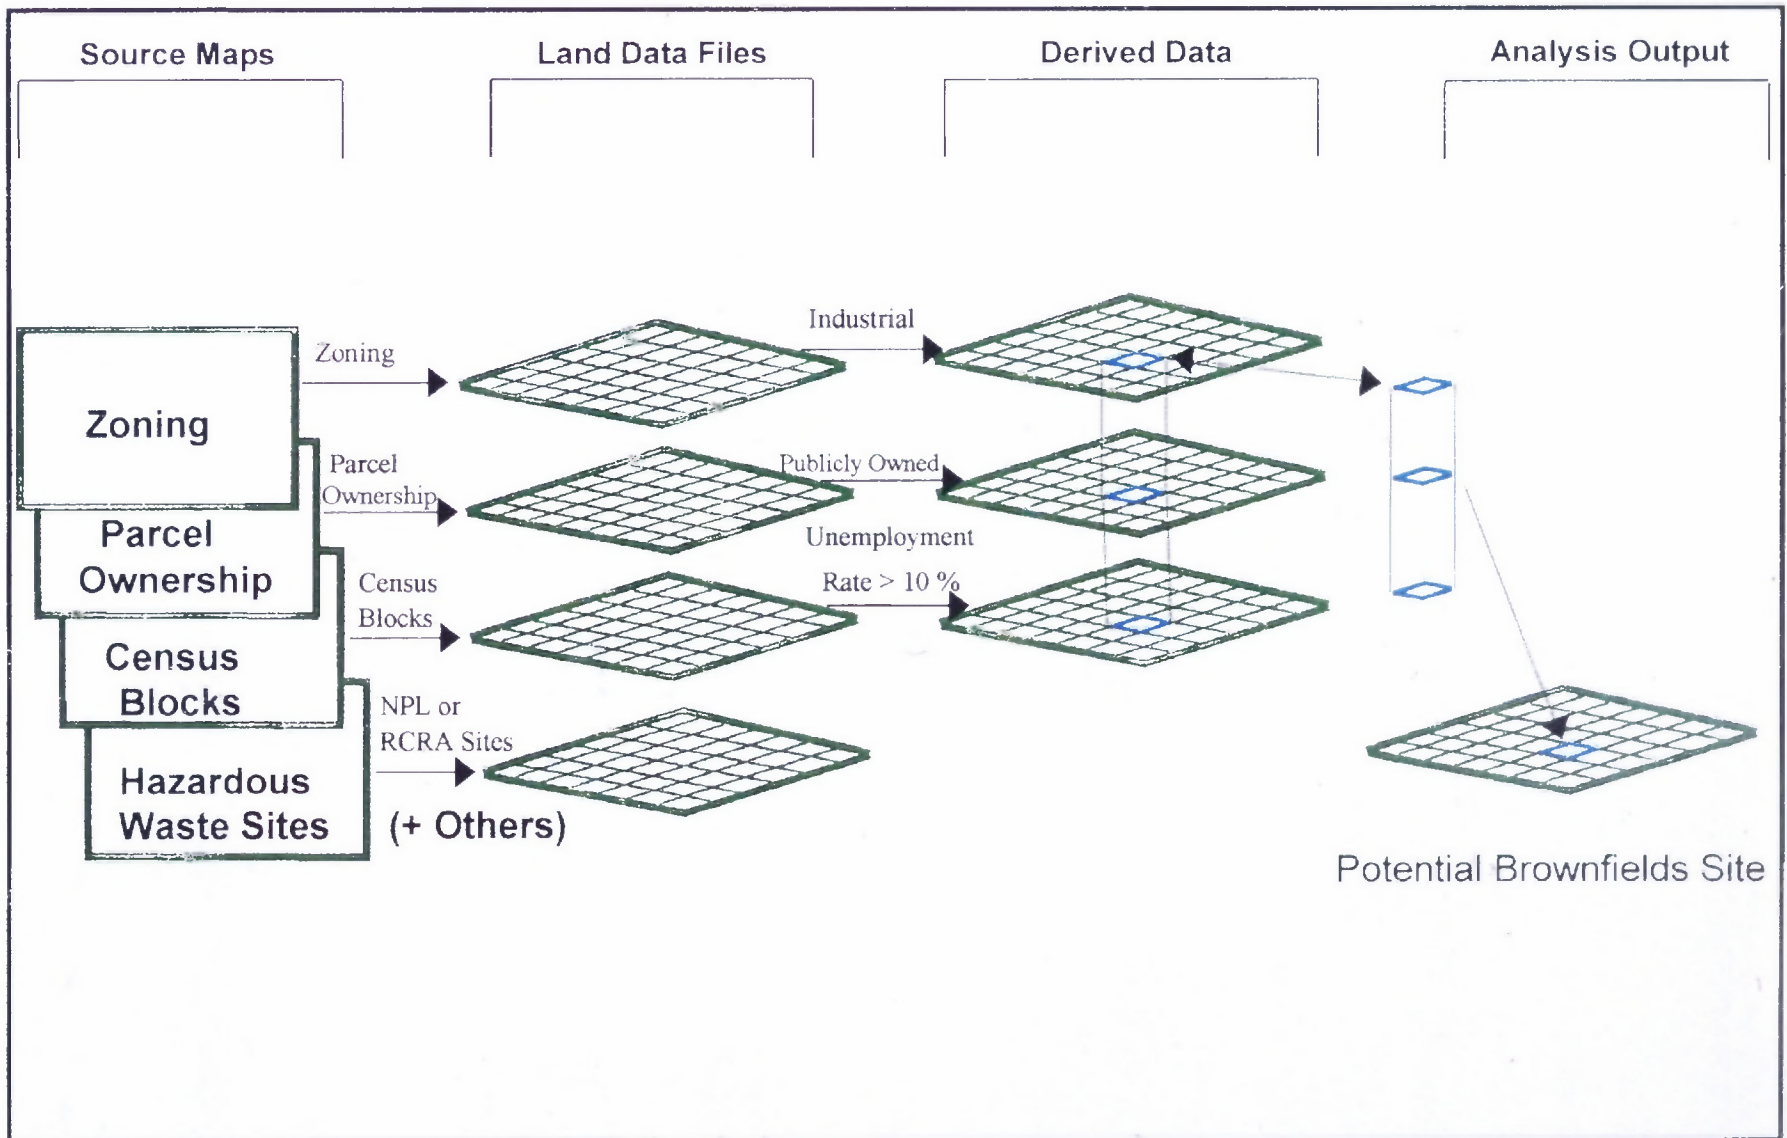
Source Maps

Land Data Files

Derived Data

Analysis Output

Zoning

Parcel Ownership

Census Blocks

Hazardous Waste Sites

Zoning

Parcel Ownership

Census Blocks

NPL or RCRA Sites

(+ Others)

Industrial

Publicly Owned

Unemployment Rate > 10 %

Potential Brownfields Site